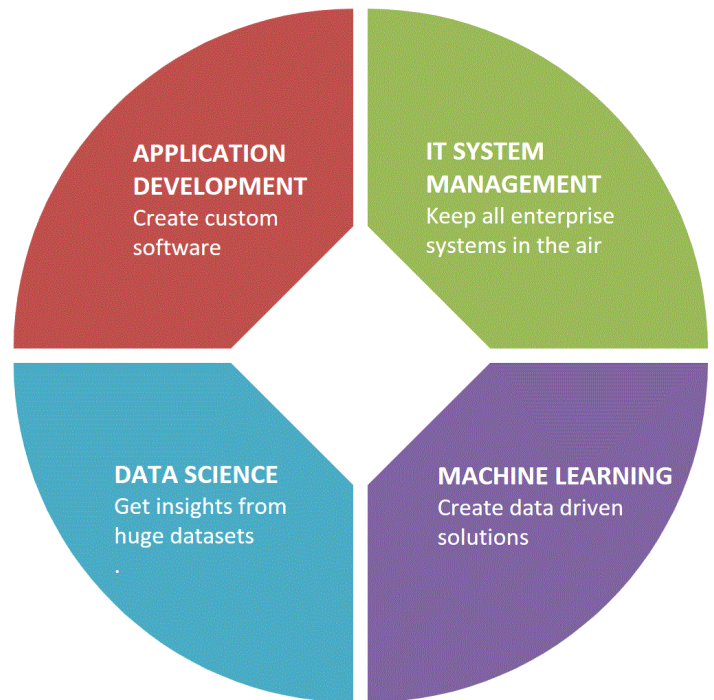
APPLICATION DEVELOPMENT
Create custom software

IT SYSTEM MANAGEMENT
Keep all enterprise systems in the air

DATA SCIENCE
Get insights from huge datasets
.

MACHINE LEARNING
Create data driven solutions